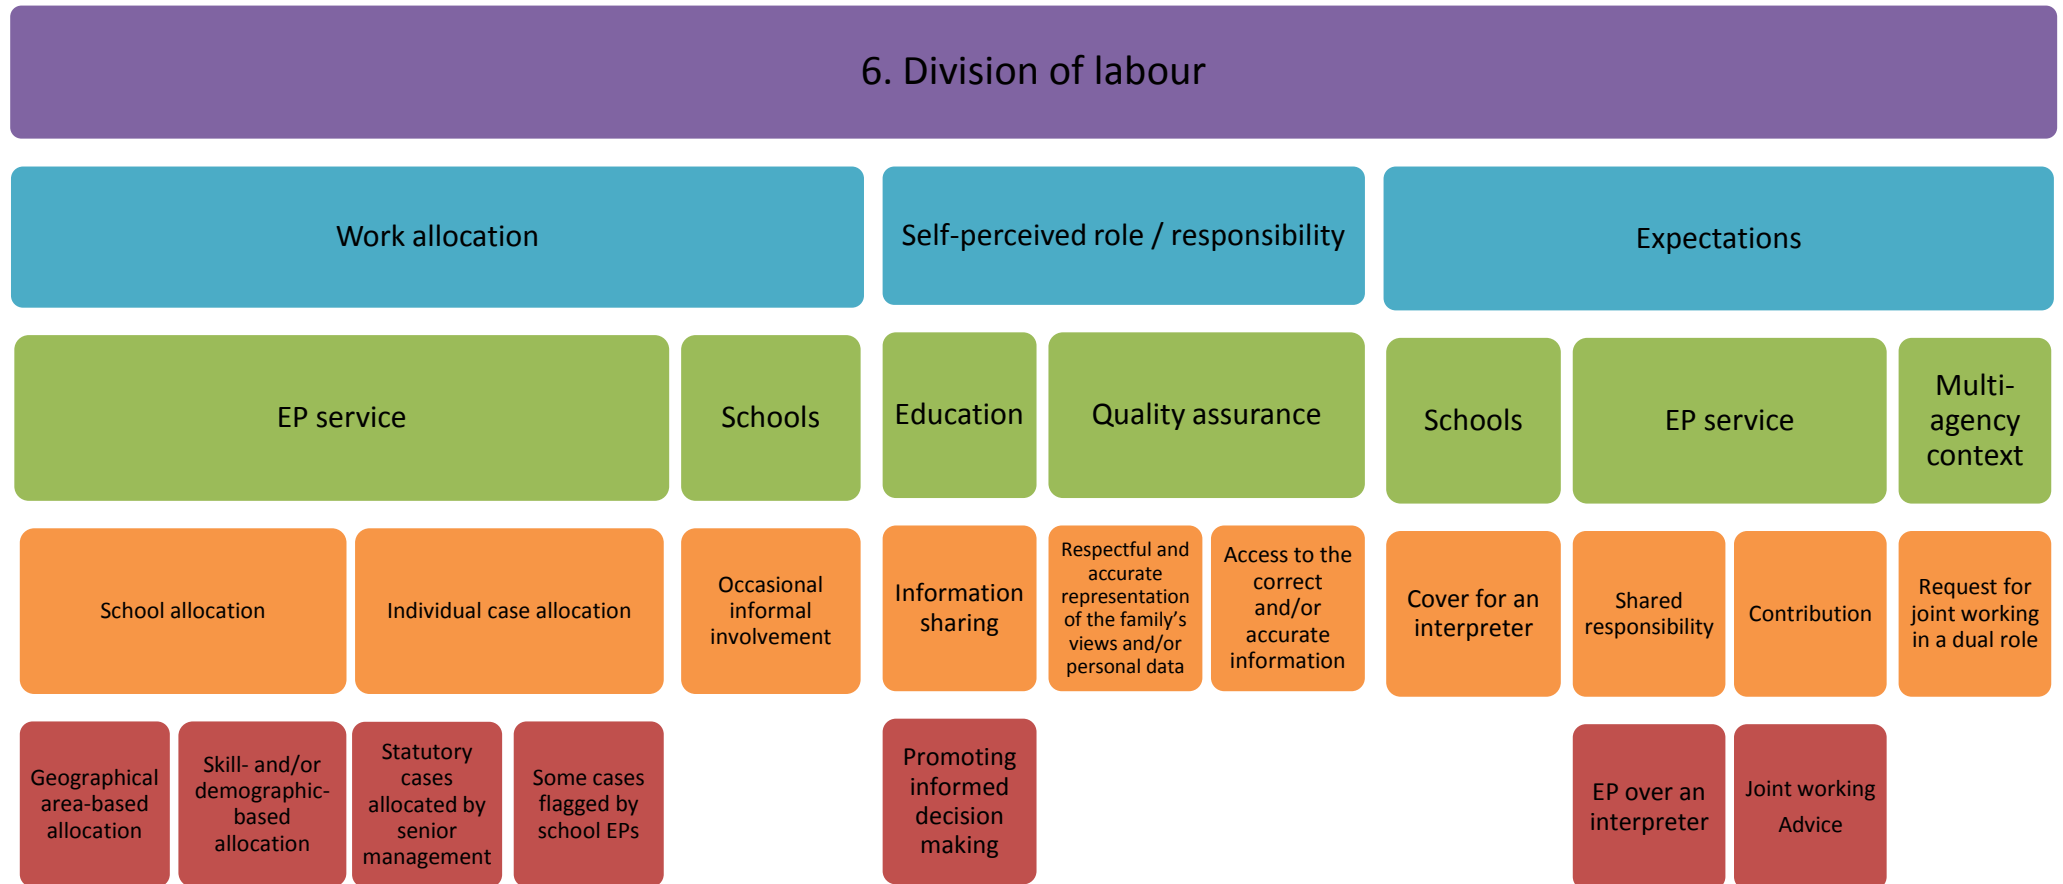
6. Division of labour

Work allocation

Self-perceived role / responsibility

Expectations

EP service

Schools

Education

Quality assurance

Schools

EP service

Multi-agency context

School allocation

Individual case allocation

Occasional informal involvement

Information sharing

Respectful and accurate representation of the family's views and/or personal data

Access to the correct and/or accurate information

Cover for an interpreter

Shared responsibility

Contribution

Request for joint working in a dual role

Geographical area-based allocation

Skill- and/or demographic-based allocation

Statutory cases allocated by senior management

Some cases flagged by school EPs

Promoting informed decision making

EP over an interpreter

Joint working Advice